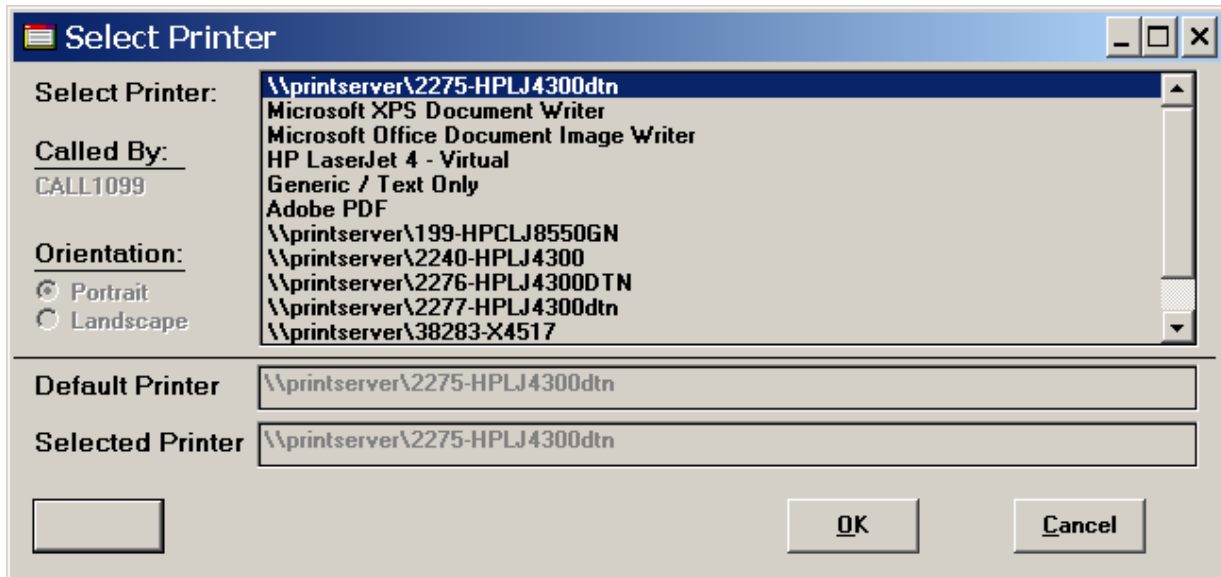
Select Printer

Select Printer:

\\printserver\2275-HPLJ4300dtn
Microsoft XPS Document Writer
Microsoft Office Document Image Writer
HP LaserJet 4 - Virtual
Generic / Text Only
Adobe PDF
\\printserver\199-HPCLJ8550GN
\\printserver\2240-HPLJ4300
\\printserver\2276-HPLJ4300DTN
\\printserver\2277-HPLJ4300dtn
\\printserver\38283-X4517

Called By:
CALL1099

Orientation:
Portrait
Landscape

Default Printer \\printserver\2275-HPLJ4300dtn

Selected Printer \\printserver\2275-HPLJ4300dtn

OK

Cancel